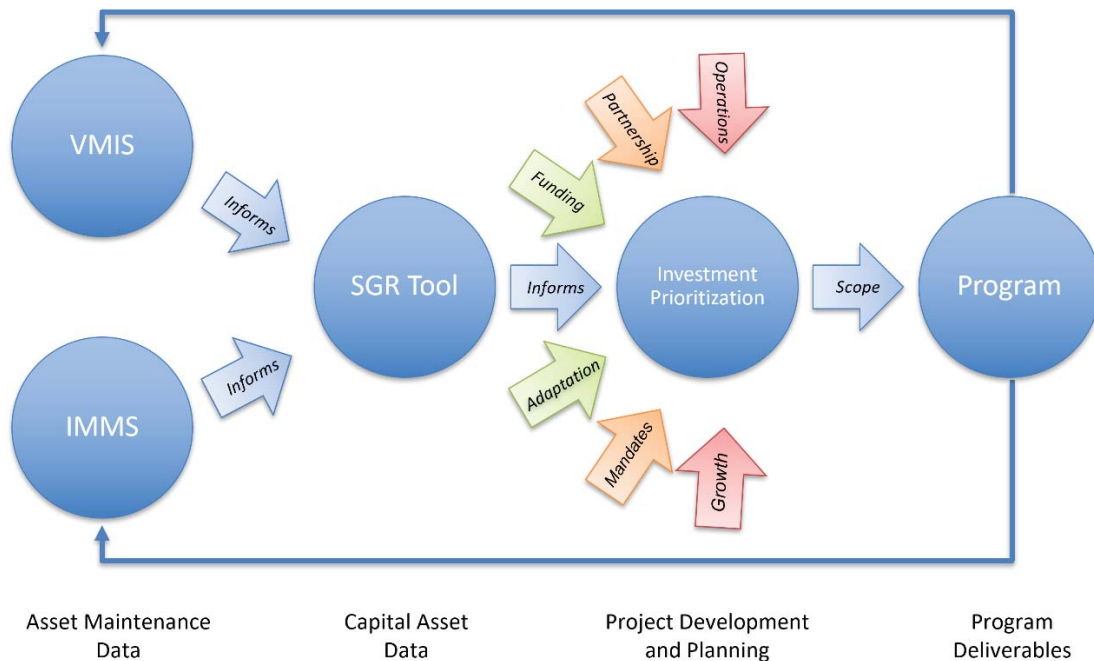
VMIS

Informs

IMMS

Informs

SGR Tool

Funding

Partnership

Operations

Informs

Adaptation

Mandates

Growth

Investment Prioritization

Scope

Program

Asset Maintenance Data

Capital Asset Data

Project Development and Planning

Program Deliverables